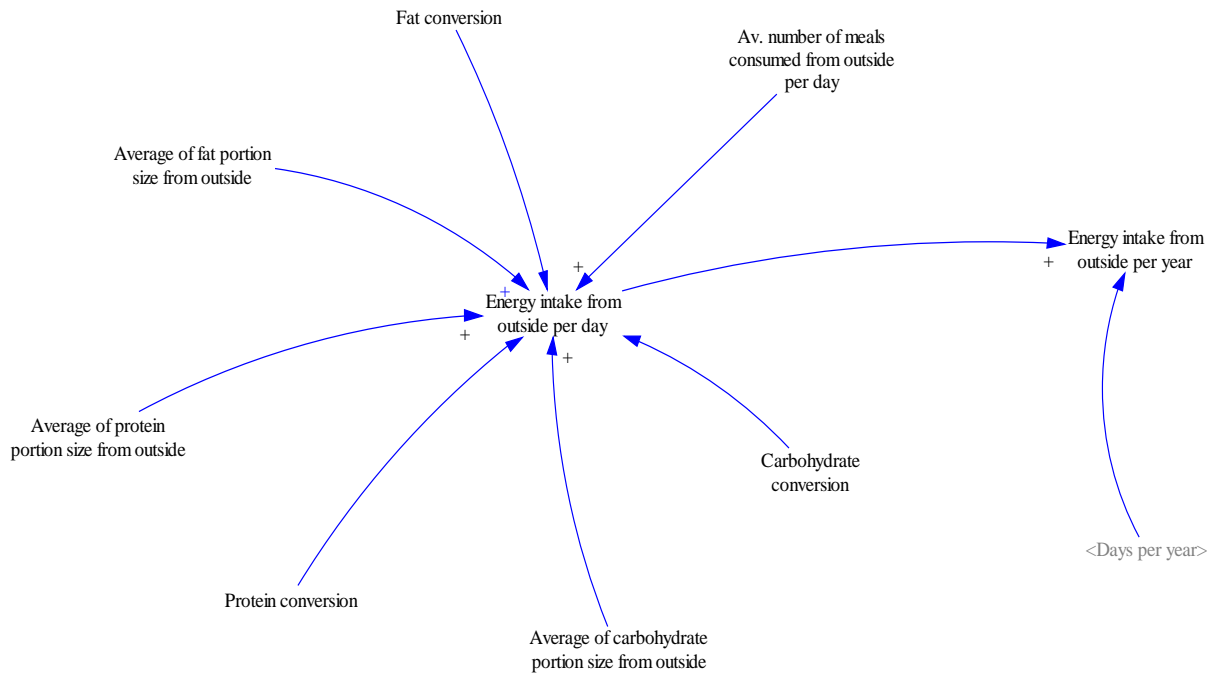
Fat conversion

Av. number of meals consumed from outside per day

Average of fat portion size from outside

+

+

Energy intake from outside per day

+

+

Energy intake from outside per year

+

Average of protein portion size from outside

Carbohydrate conversion

<Days per year>

Protein conversion

Average of carbohydrate portion size from outside